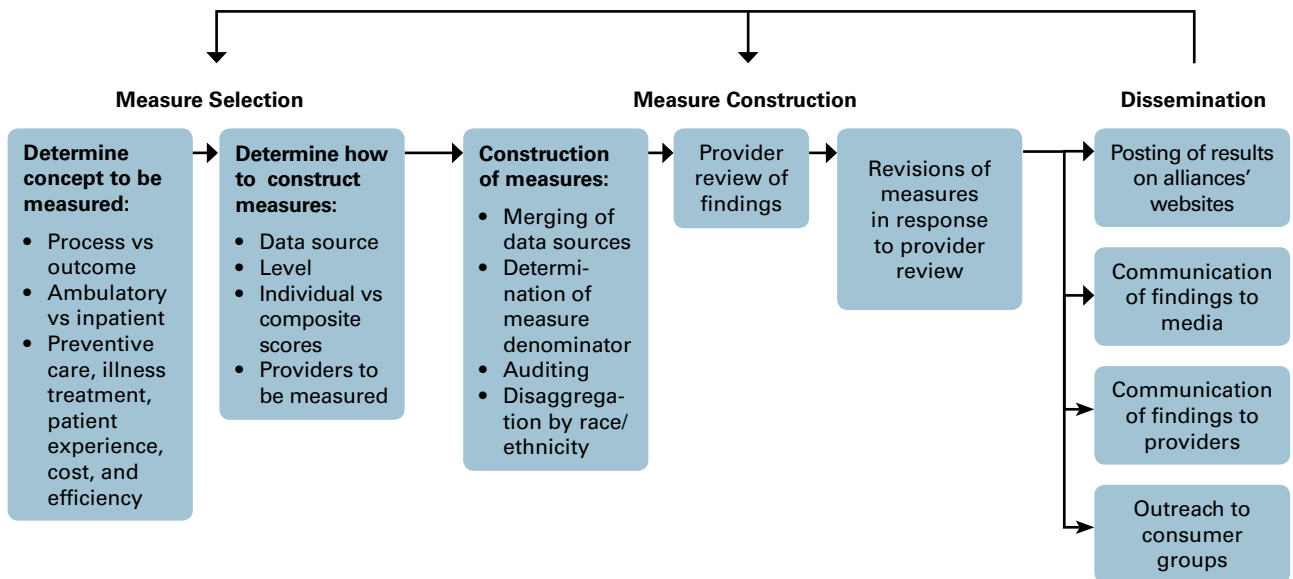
Measure Selection

Measure Construction

Dissemination

**Determine concept to be measured:**
- Process vs outcome
- Ambulatory vs inpatient
- Preventive care, illness treatment, patient experience, cost, and efficiency

**Determine how to construct measures:**
- Data source
- Level
- Individual vs composite scores
- Providers to be measured

**Construction of measures:**
- Merging of data sources
- Determination of measure denominator
- Auditing
- Disaggregation by race/ethnicity

Provider review of findings

Revisions of measures in response to provider review

Posting of results on alliances' websites

Communication of findings to media

Communication of findings to providers

Outreach to consumer groups